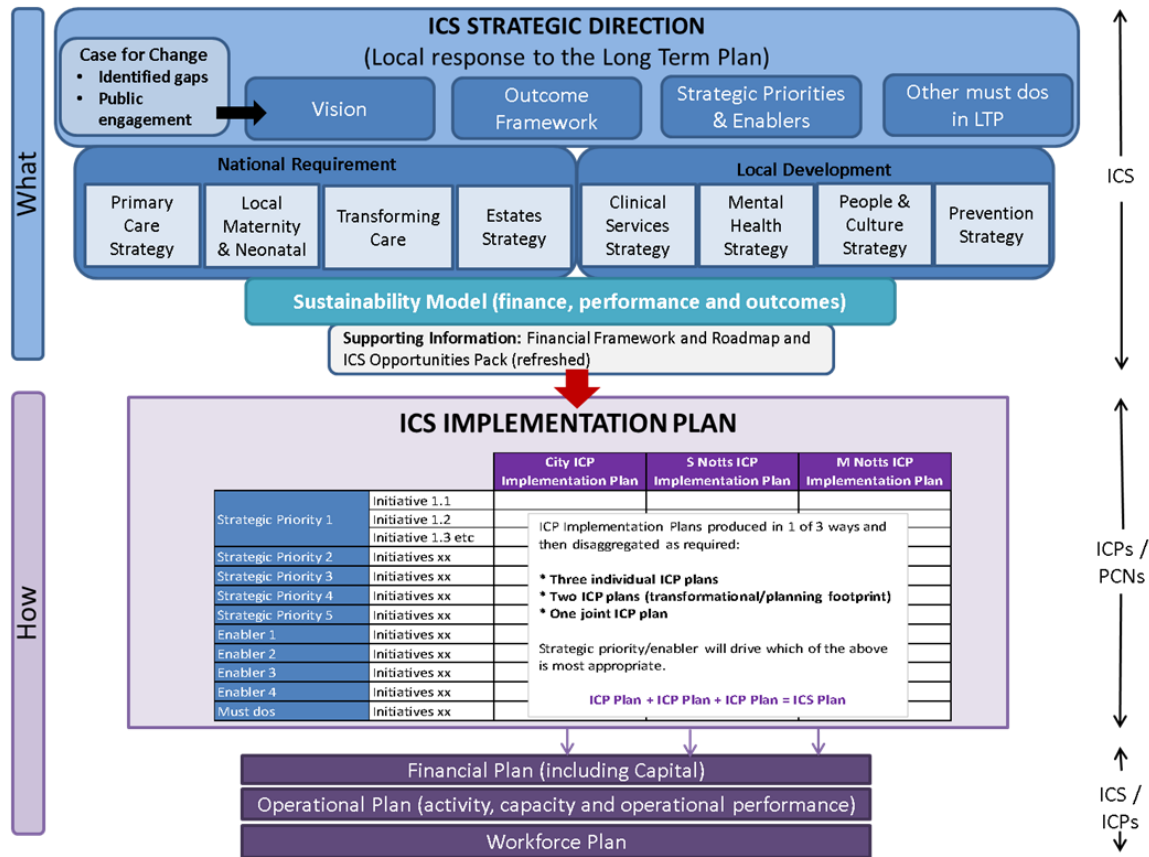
What

ICS STRATEGIC DIRECTION
(Local response to the Long Term Plan)

Case for Change
• Identified gaps
• Public engagement

Vision

Outcome Framework

Strategic Priorities & Enablers

Other must dos in LTP

National Requirement

Primary Care Strategy

Local Maternity & Neonatal

Transforming Care

Estates Strategy

Local Development

Clinical Services Strategy

Mental Health Strategy

People & Culture Strategy

Prevention Strategy

Sustainability Model (finance, performance and outcomes)

Supporting Information: Financial Framework and Roadmap and ICS Opportunities Pack (refreshed)

ICS

How

ICS IMPLEMENTATION PLAN

| | | City ICP Implementation Plan | S Notts ICP Implementation Plan | M Notts ICP Implementation Plan |
|---|---|---|---|---|
| Strategic Priority 1 | Initiative 1.1 | | | |
| | Initiative 1.2 | | | |
| | Initiative 1.3 etc | | | |
| Strategic Priority 2 | Initiatives xx | | | |
| Strategic Priority 3 | Initiatives xx | | | |
| Strategic Priority 4 | Initiatives xx | | | |
| Strategic Priority 5 | Initiatives xx | | | |
| Enabler 1 | Initiatives xx | | | |
| Enabler 2 | Initiatives xx | | | |
| Enabler 3 | Initiatives xx | | | |
| Enabler 4 | Initiatives xx | | | |
| Must dos | Initiatives xx | | | |

ICP Implementation Plans produced in 1 of 3 ways and then disaggregated as required:

* Three individual ICP plans
* Two ICP plans (transformational/planning footprint)
* One joint ICP plan

Strategic priority/enabler will drive which of the above is most appropriate.

ICP Plan + ICP Plan + ICP Plan = ICS Plan

ICPs / PCNs

Financial Plan (including Capital)

Operational Plan (activity, capacity and operational performance)

Workforce Plan

ICS / ICPs